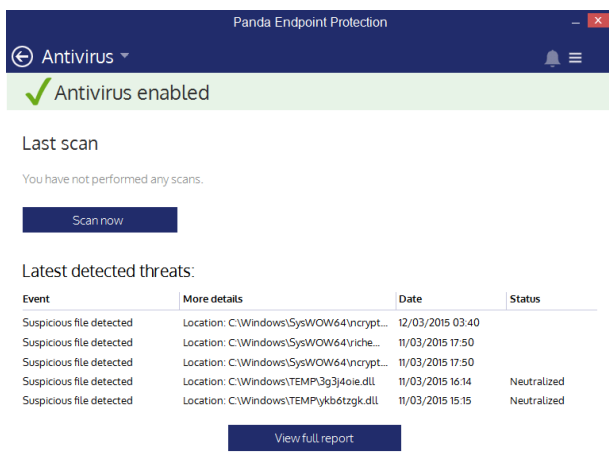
Panda Endpoint Protection

Antivirus

Antivirus enabled

Last scan

You have not performed any scans.

Scan now

Latest detected threats:

| Event | More details | Date | Status |
|---|---|---|---|
| Suspicious file detected | Location: C:\Windows\SysWOW64\ncrypt... | 12/03/2015 03:40 | |
| Suspicious file detected | Location: C:\Windows\SysWOW64\riche... | 11/03/2015 17:50 | |
| Suspicious file detected | Location: C:\Windows\SysWOW64\ncrypt... | 11/03/2015 17:50 | |
| Suspicious file detected | Location: C:\Windows\TEMP\3g3j4oie.dll | 11/03/2015 16:14 | Neutralized |
| Suspicious file detected | Location: C:\Windows\TEMP\ykb6tzgk.dll | 11/03/2015 15:15 | Neutralized |

View full report